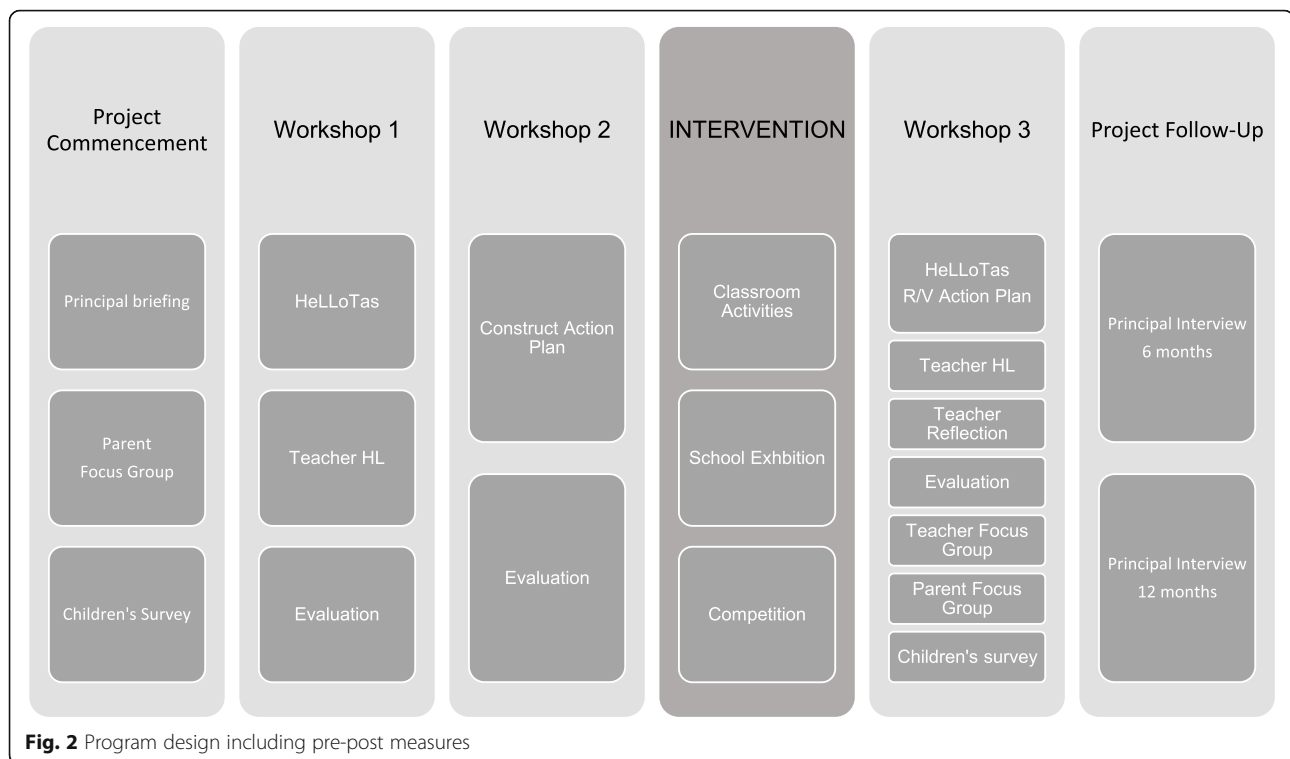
Project Commencement

Principal briefing

Parent Focus Group

Children's Survey

Workshop 1

HeLLoTas

Teacher HL

Evaluation

Workshop 2

Construct Action Plan

Evaluation

INTERVENTION

Classroom Activities

School Exhbition

Competition

Workshop 3

HeLLoTas R/V Action Plan

Teacher HL

Teacher Reflection

Evaluation

Teacher Focus Group

Parent Focus Group

Children's survey

Project Follow-Up

Principal Interview 6 months

Principal Interview 12 months

**Fig. 2** Program design including pre-post measures